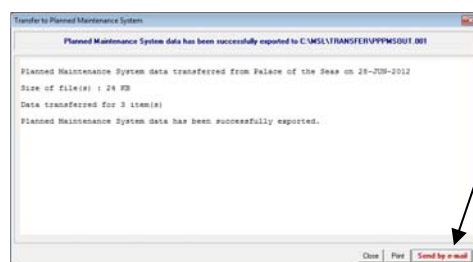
Transfer to Planned Maintenance System

Planned Maintenance System data has been successfully exported to C:\MSL\TRANSFER\PPPMSOUT.001

Planned Maintenance System data transferred from Palace of the Seas on 28-JUN-2012

Size of file(s) : 24 KB

Data transferred for 3 item(s)

Planned Maintenance System data has been successfully exported.

Close | Print | Send by e-mail